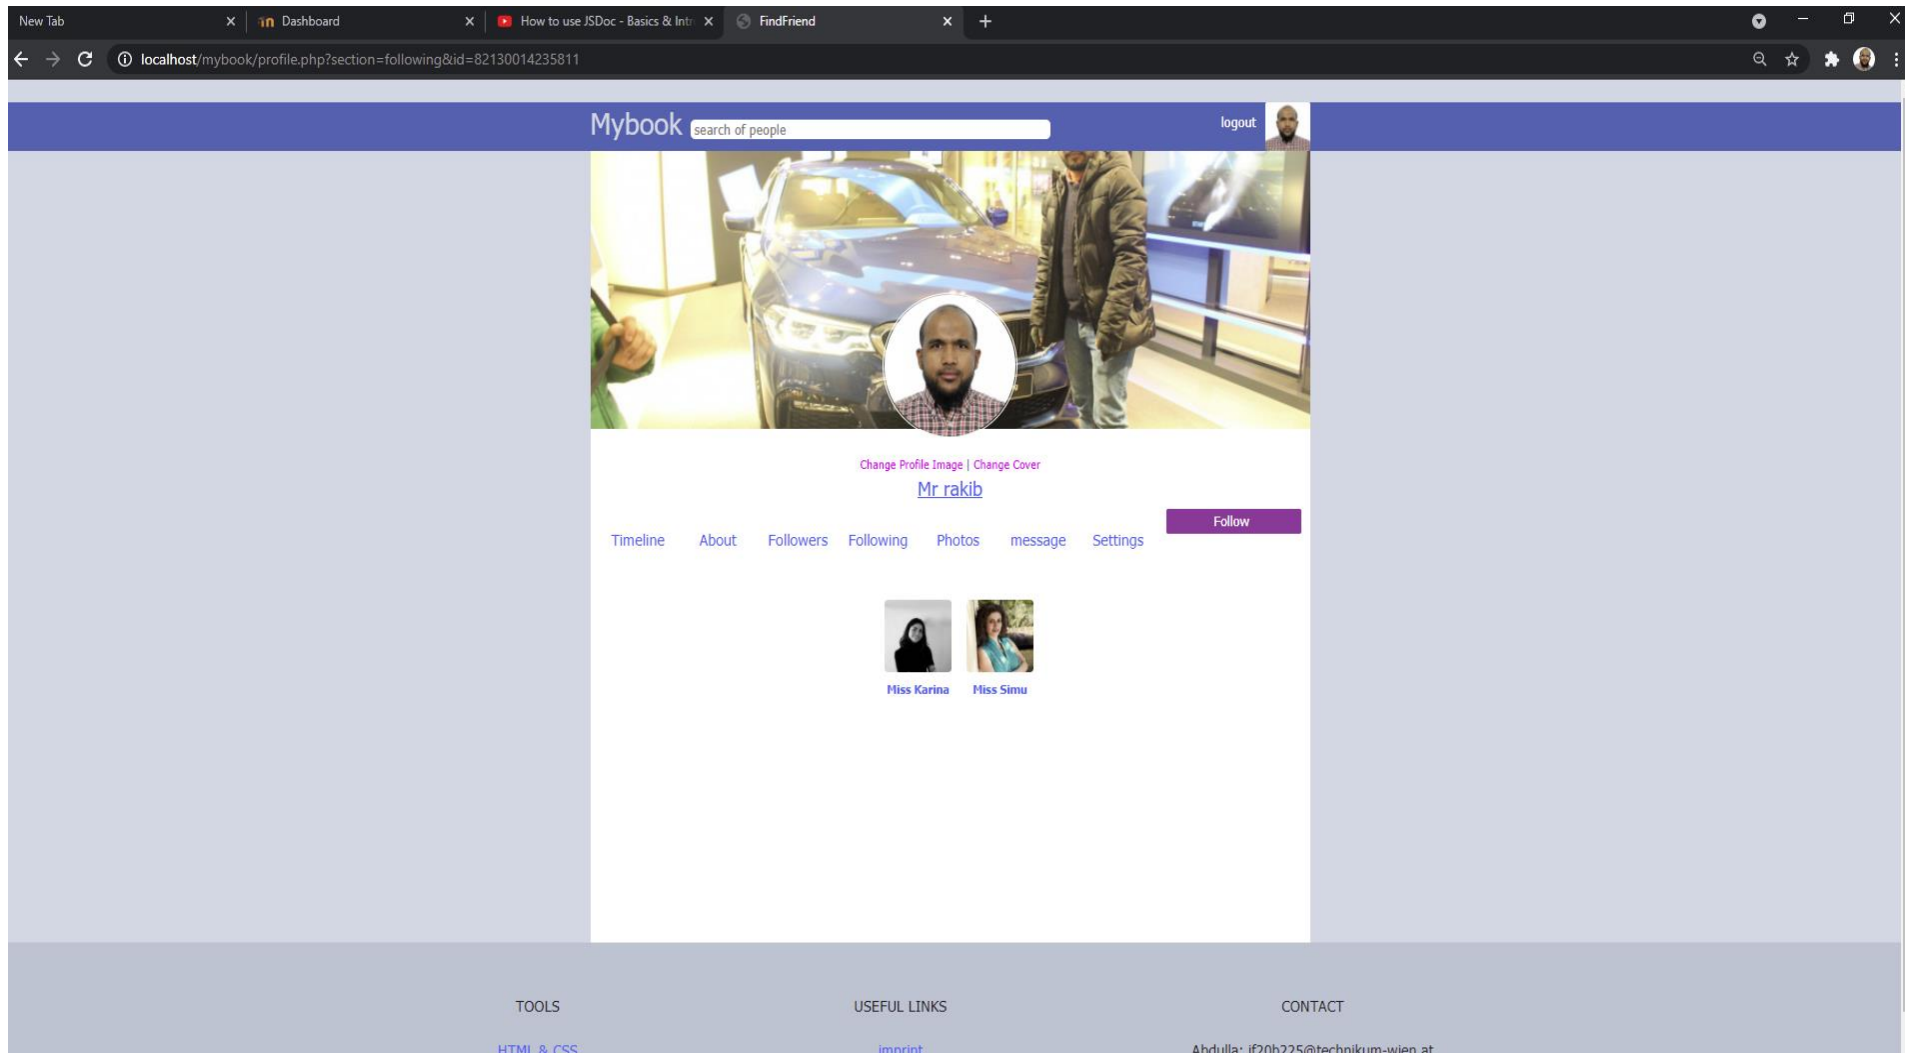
New Tab
Dashboard
How to use JSDoc - Basics & Intr
FindFriend

localhost/mybook/profile.php?section=following&id=82130014235811

Mybook search of people

logout

Change Profile Image | Change Cover

Mr rakib

Follow

Timeline About Followers Following Photos message Settings

Miss Karina Miss Simu

TOOLS

USEFUL LINKS

CONTACT

HTML & CSS

imprint

Abdulla: if20b225@technikum-wien.at